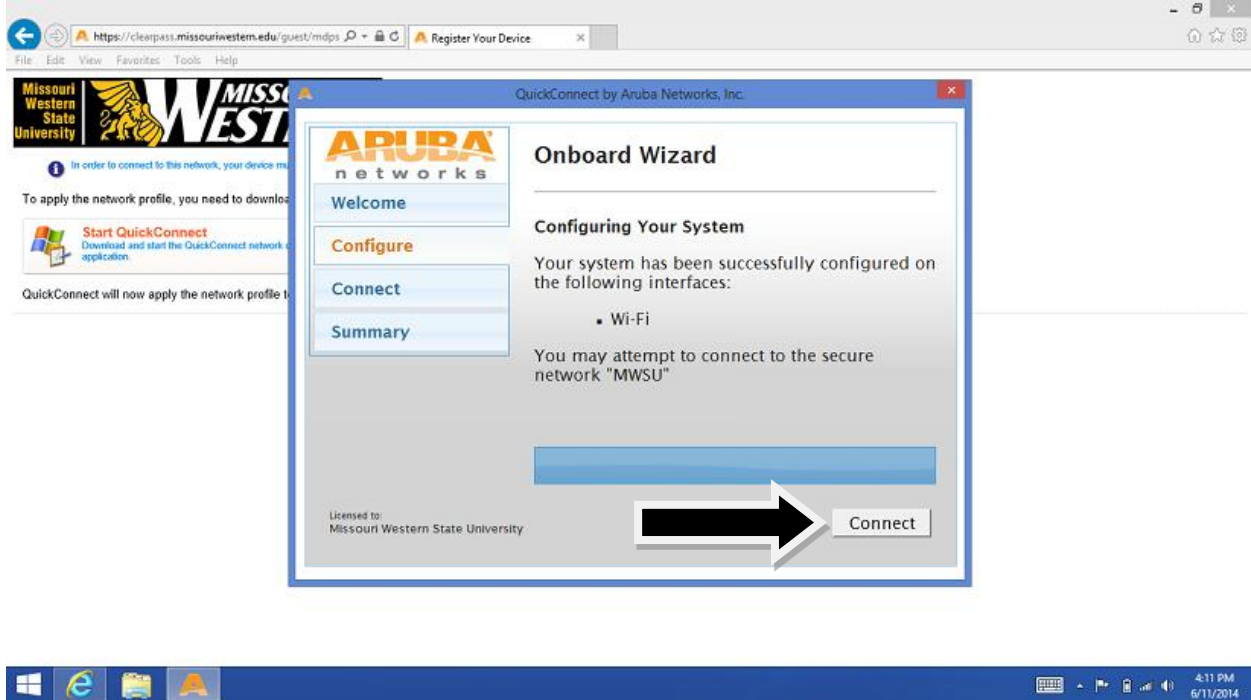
https://clearpass.missouriwestern.edu/guest/mdps
Register Your Device
File Edit View Favorites Tools Help

Missouri Western State University
MISSO
WEST

In order to connect to this network, your device m

To apply the network profile, you need to downloa

Start QuickConnect
Download and start the QuickConnect network application.

QuickConnect will now apply the network profile t

QuickConnect by Aruba Networks, Inc.

ARUBA networks

Welcome
Configure
Connect
Summary

Onboard Wizard

Configuring Your System

Your system has been successfully configured on the following interfaces:

• Wi-Fi

You may attempt to connect to the secure network "MWSU"

Licensed to:
Missouri Western State University

Connect

4:11 PM
6/11/2014